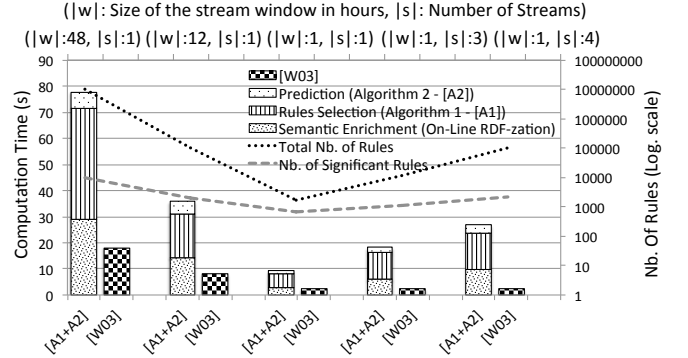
(|w|: Size of the stream window in hours, |s|: Number of Streams)

(|w|:48, |s|:1) (|w|:12, |s|:1) (|w|:1, |s|:1) (|w|:1, |s|:3) (|w|:1, |s|:4)

Computation Time (s)

90
80
70
60
50
40
30
20
10
0

[W03]
Prediction (Algorithm 2 - [A2])
Rules Selection (Algorithm 1 - [A1])
Semantic Enrichment (On-Line RDF-zation)
Total Nb. of Rules
Nb. of Significant Rules

Nb. Of Rules (Log. scale)

100000000
10000000
1000000
100000
10000
1000
100
10
1

[A1+A2] [W03] [A1+A2] [W03] [A1+A2] [W03] [A1+A2] [W03] [A1+A2] [W03]